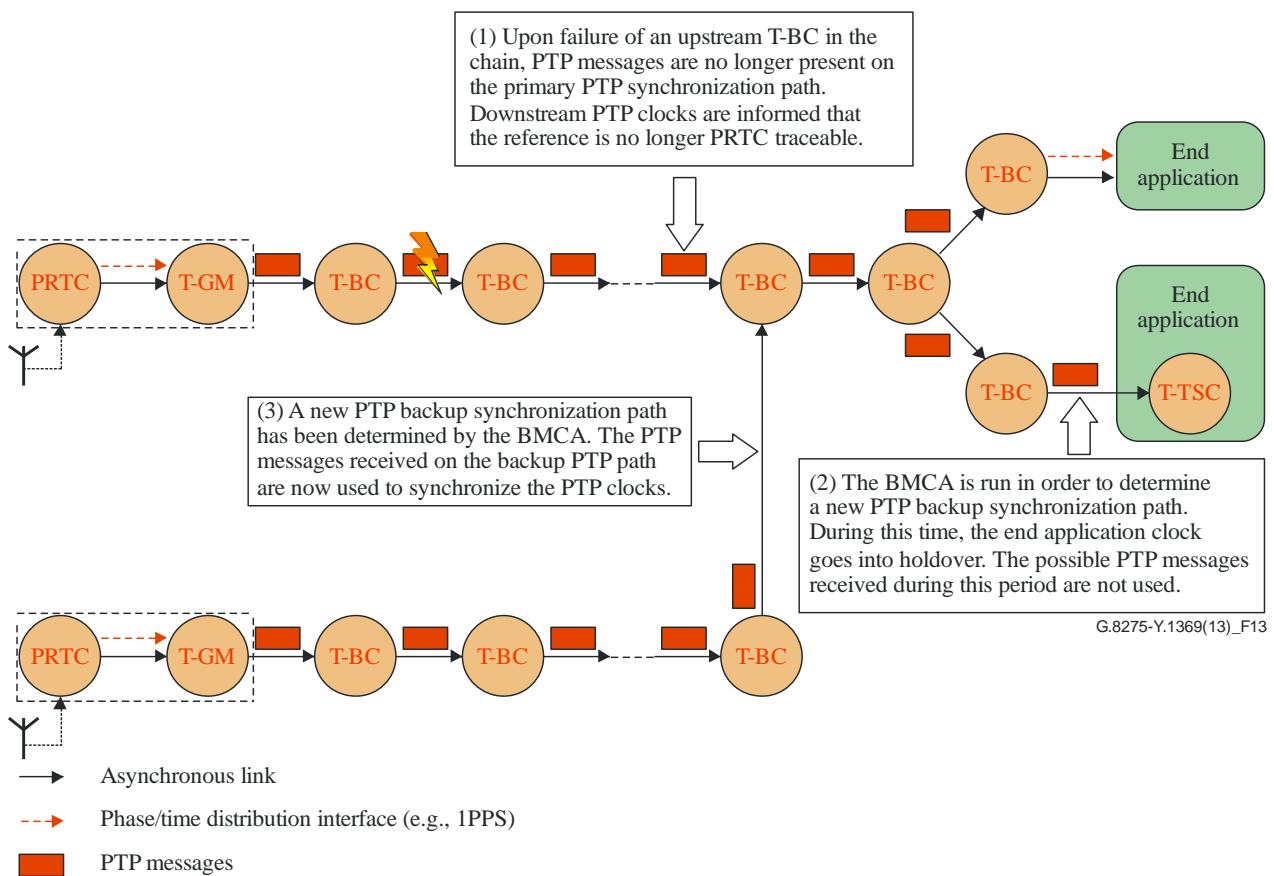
(1) Upon failure of an upstream T-BC in the chain, PTP messages are no longer present on the primary PTP synchronization path. Downstream PTP clocks are informed that the reference is no longer PRTC traceable.

T-BC

End application

PRTC

T-GM

T-BC

T-BC

T-BC

T-BC

End application

T-BC

T-TSC

(3) A new PTP backup synchronization path has been determined by the BMCA. The PTP messages received on the backup PTP path are now used to synchronize the PTP clocks.

(2) The BMCA is run in order to determine a new PTP backup synchronization path. During this time, the end application clock goes into holdover. The possible PTP messages received during this period are not used.

G.8275-Y.1369(13)_F13

PRTC

T-GM

T-BC

T-BC

T-BC

Asynchronous link

Phase/time distribution interface (e.g., 1PPS)

PTP messages